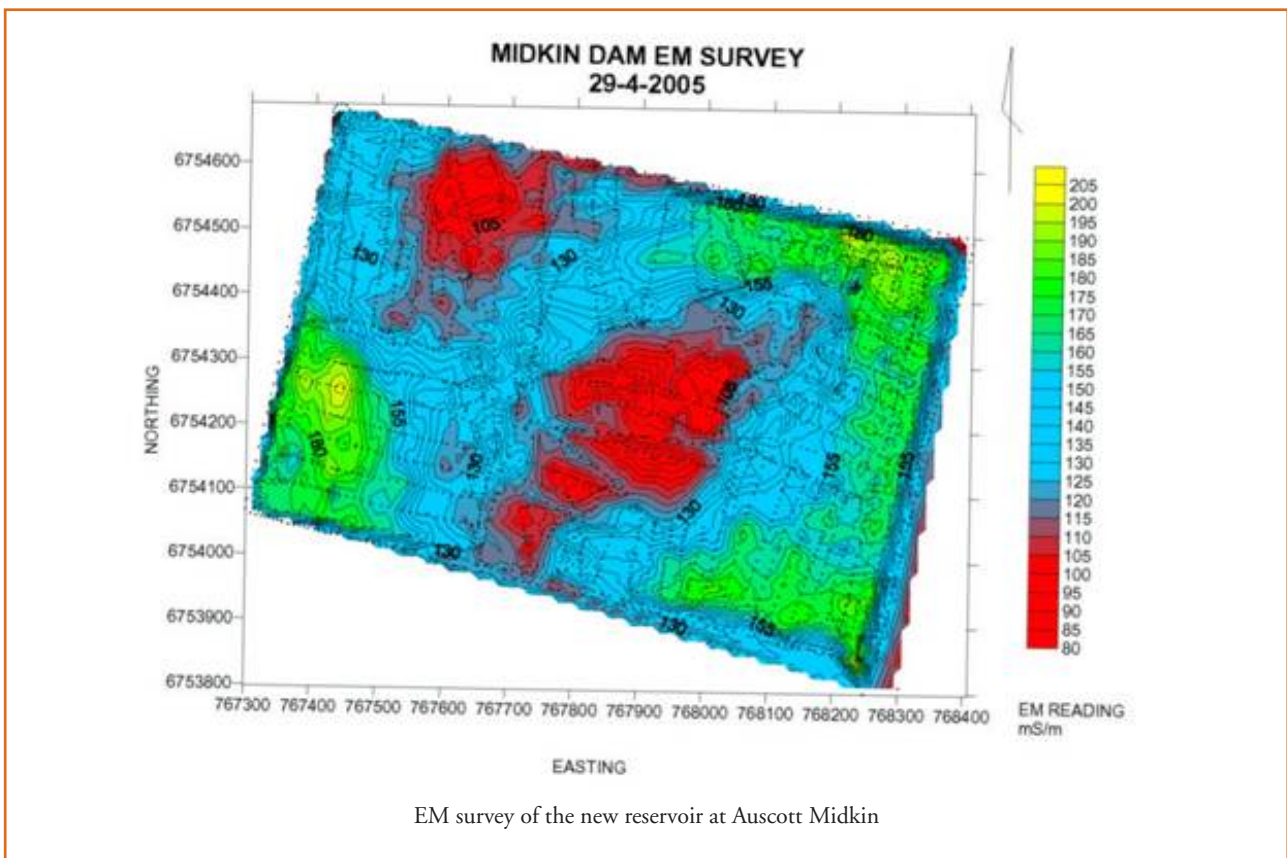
MIDKIN DAM EM SURVEY
29-4-2005

6754600
6754500
6754400
6754300
6754200
6754100
6754000
6753900
6753800

NORTHING

105
130
130
155
130
180
155
130
105
130
130
155
155
130
155
180
180

767300 767400 767500 767600 767700 767800 767900 768000 768100 768200 768300 768400

EASTING

205
200
195
190
185
180
175
170
165
160
155
150
145
140
135
130
125
120
115
110
105
100
95
90
85
80

EM READING
mS/m

EM survey of the new reservoir at Auscott Midkin